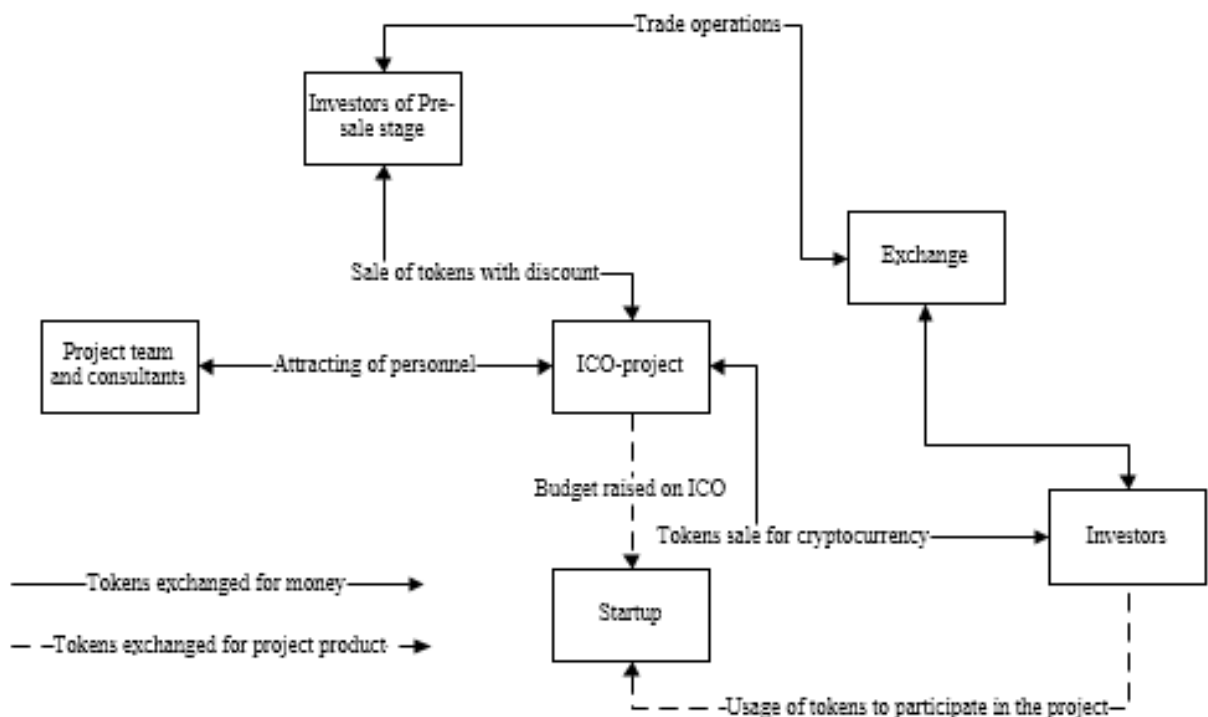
Trade operations

Investors of Pre-sale stage

Exchange

Sale of tokens with discount

Project team and consultants

Attracting of personnel

ICO-project

Budget raised on ICO

Tokens sale for cryptocurrency

Investors

Tokens exchanged for money

Startup

Tokens exchanged for project product

Usage of tokens to participate in the project